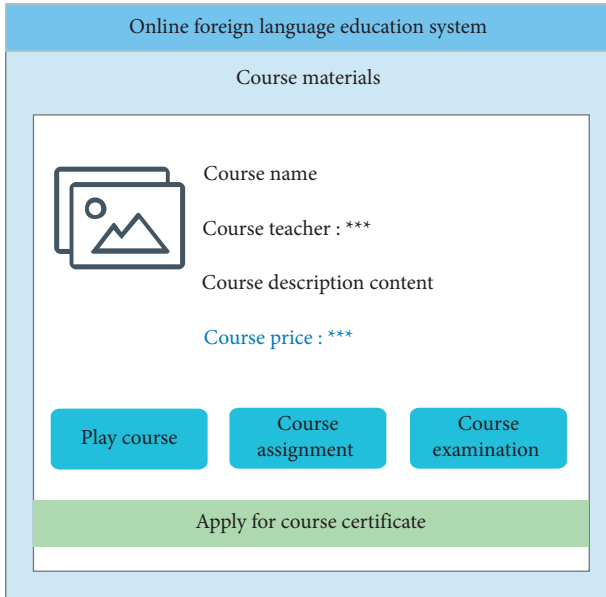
Online foreign language education system

Course materials

Course name

Course teacher : ***

Course description content

Course price : ***

Play course

Course assignment

Course examination

Apply for course certificate